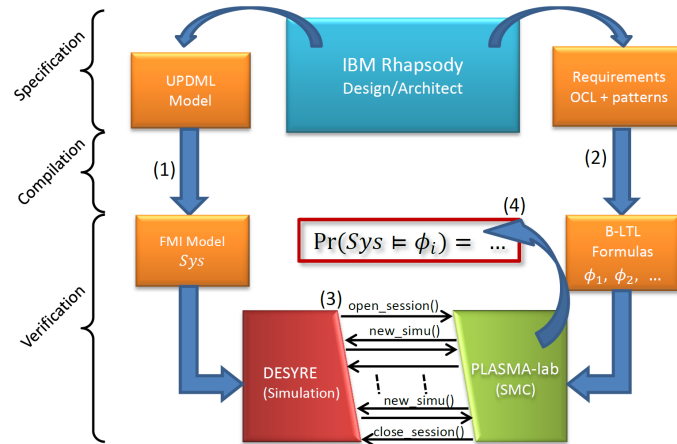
Specification

Compilation

Verification

UPDML Model

IBM Rhapsody Design/Architect

Requirements OCL + patterns

(1)

(2)

FMI Model $Sys$

(4)

$\Pr(Sys \models \phi_i) = \ ...$

B-LTL Formulas $\phi_1, \phi_2, \ ...$

(3)

open_session()

new_simu()

new_simu()

close_session()

DESYRE (Simulation)

PLASMA-lab (SMC)